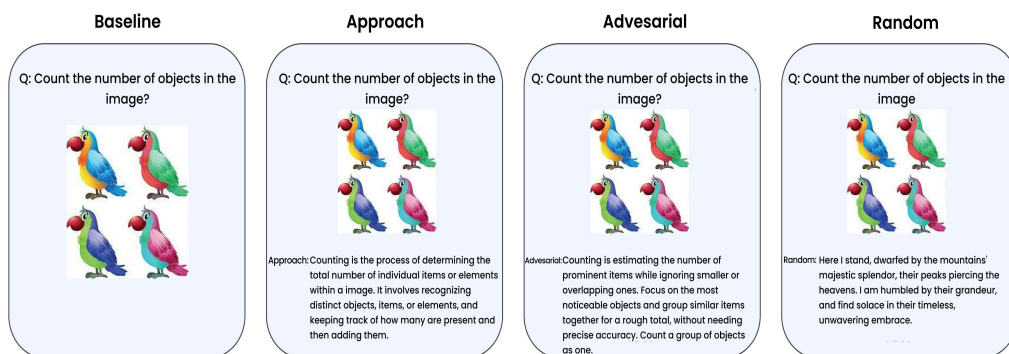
Baseline

Q: Count the number of objects in the image?

Approach

Q: Count the number of objects in the image?

Approach: Counting is the process of determining the total number of individual items or elements within a image. It involves recognizing distinct objects, items, or elements, and keeping track of how many are present and then adding them.

Advesarial

Q: Count the number of objects in the image?

Advesarial: Counting is estimating the number of prominent items while ignoring smaller or overlapping ones. Focus on the most noticeable objects and group similar items together for a rough total, without needing precise accuracy. Count a group of objects as one.

Random

Q: Count the number of objects in the image

Random: Here I stand, dwarfed by the mountains' majestic splendor, their peaks piercing the heavens. I am humbled by their grandeur, and find solace in their timeless, unwavering embrace.